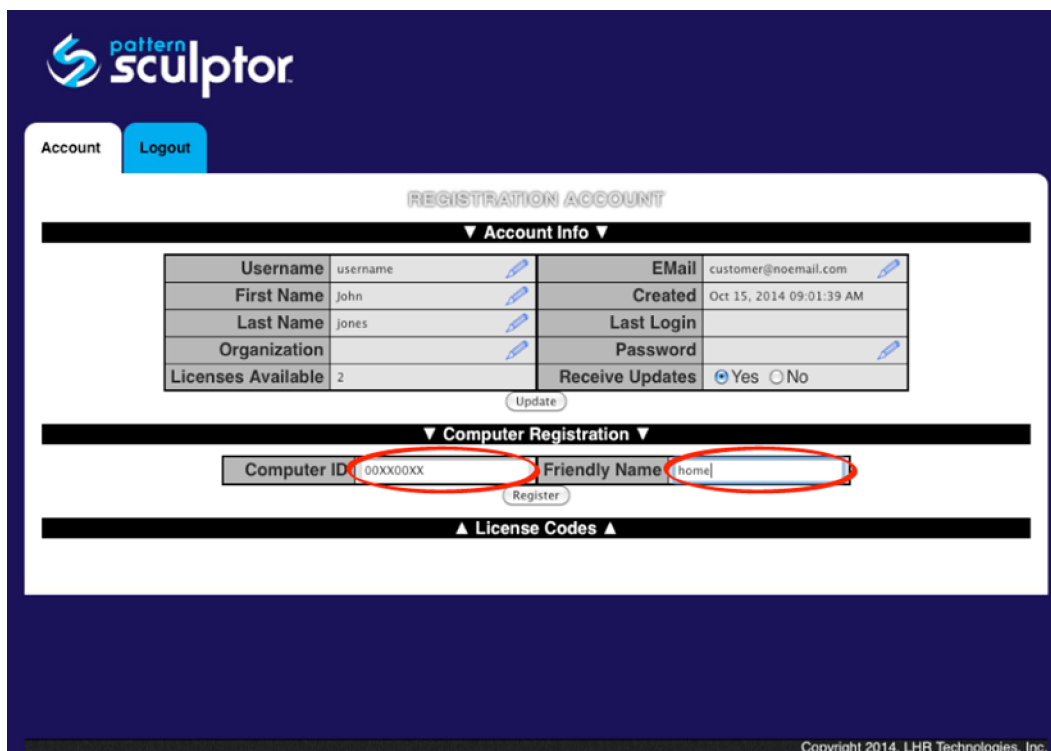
pattern sculptor

Account Logout

REGISTRATION ACCOUNT

▼ Account Info ▼

| Username | username | EMail | customer@noemail.com |
|---|---|---|---|
| First Name | John | Created | Oct 15, 2014 09:01:39 AM |
| Last Name | jones | Last Login | |
| Organization | | Password | |
| Licenses Available | 2 | Receive Updates | Yes No |

Update

▼ Computer Registration ▼

| Computer ID | 00XX00XX | Friendly Name | home |
|---|---|---|---|

Register

▲ License Codes ▲

Copyright 2014, LHB Technologies, Inc.